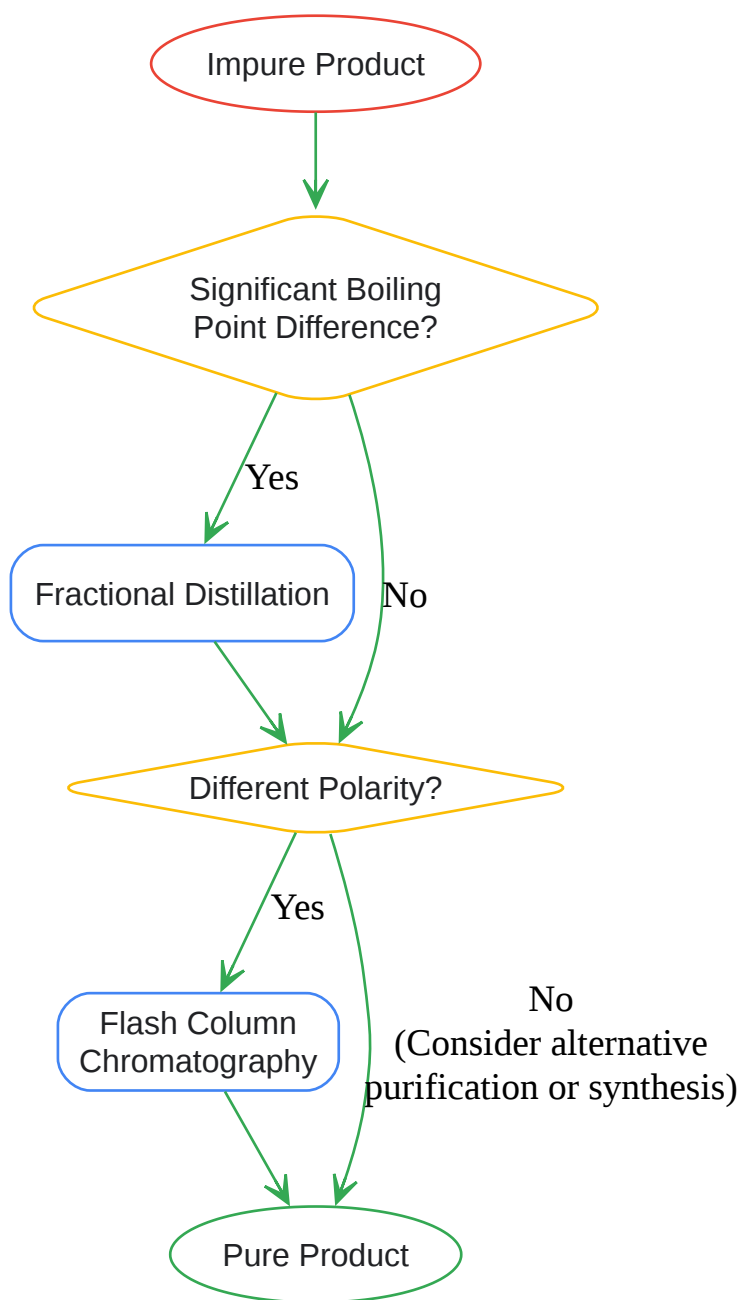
Impure Product

Significant Boiling Point Difference?

Yes

No

Fractional Distillation

Different Polarity?

Yes

No
(Consider alternative purification or synthesis)

Flash Column Chromatography

Pure Product